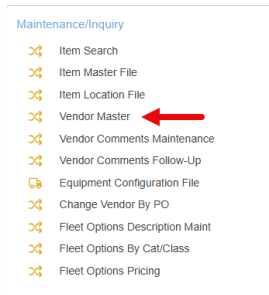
Maintenance/Inquiry

Item Search
Item Master File
Item Location File
Vendor Master
Vendor Comments Maintenance
Vendor Comments Follow-Up
Equipment Configuration File
Change Vendor By PO
Fleet Options Description Maint
Fleet Options By Cat/Class
Fleet Options Pricing